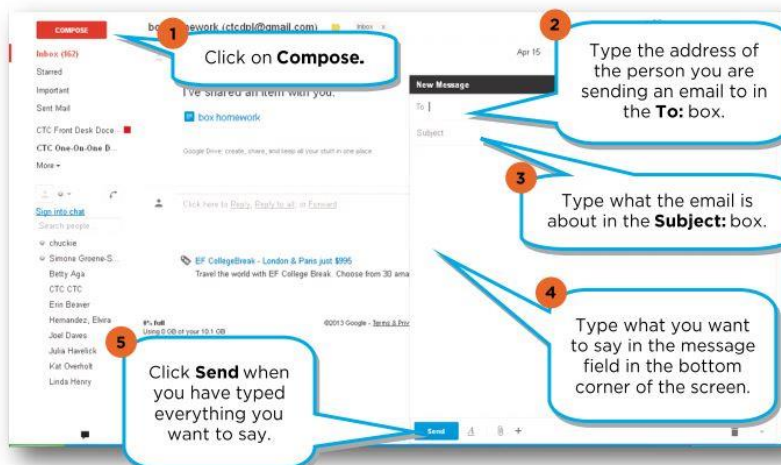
COMPOSE

Inbox (162)
Starred
Important
Sent Mail
CTC Front Desk Docu...
CTC One-On-One D...
More ▾

Sign into chat
Search people
chuckie
Simone Greene-S...
Betty Aga
CTC CTC
Erin Beaver
Hernandez, Elvira
Joel Daves
Julia Havelick
Kat Overholt
Linda Henry

0% full
Using 0 GB of your 10.1 GB

bo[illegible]ework (ctcdpl@gmail.com)
Inbox

1 Click on **Compose.**

I've shared an item with you:
box.homework
Google Drive: create, share, and keep all your stuff in one place.

Click here to Reply, Reply to all, or Forward

EF CollegeBreak - London & Paris just $995
Travel the world with EF College Break. Choose from 30 ama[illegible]

©2013 Google - Terms & Priv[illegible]

Apr 15

2 Type the address of the person you are sending an email to in the **To:** box.

New Message
To
Subject

3 Type what the email is about in the **Subject:** box.

4 Type what you want to say in the message field in the bottom corner of the screen.

5 Click **Send** when you have typed everything you want to say.

Send